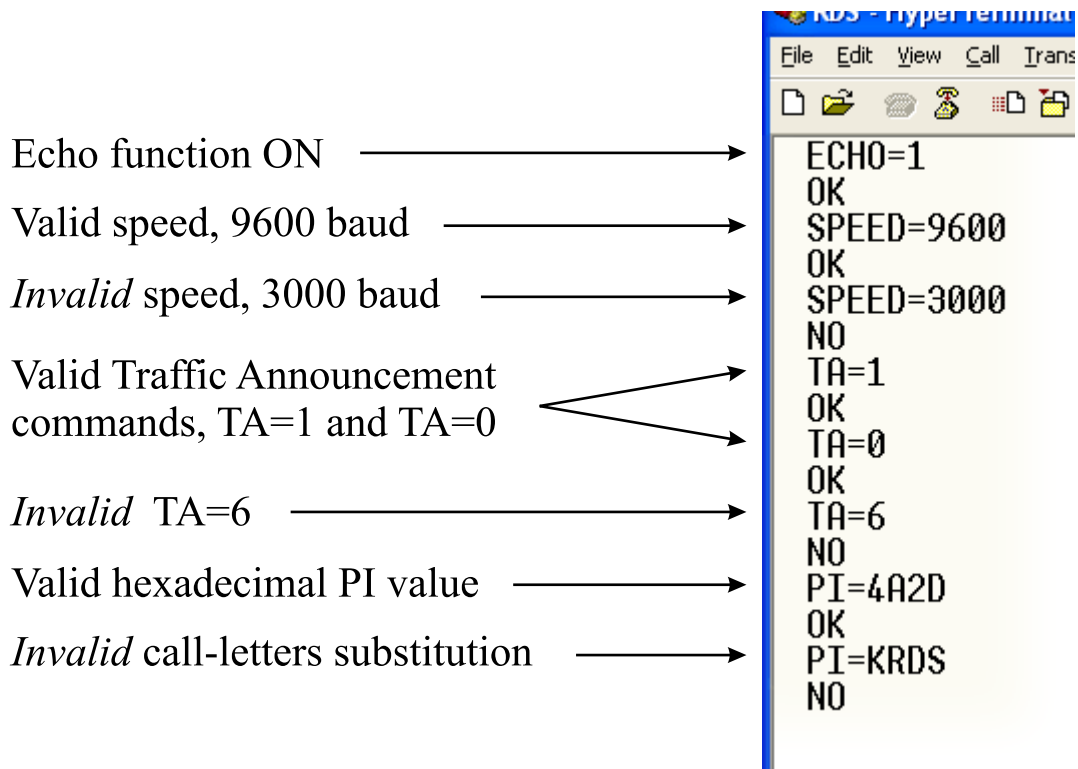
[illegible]

File Edit View Call Trans

Echo function ON
Valid speed, 9600 baud
*Invalid* speed, 3000 baud
Valid Traffic Announcement commands, TA=1 and TA=0
*Invalid* TA=6
Valid hexadecimal PI value
*Invalid* call-letters substitution

ECHO=1
OK
SPEED=9600
OK
SPEED=3000
NO
TA=1
OK
TA=0
OK
TA=6
NO
PI=4A2D
OK
PI=KRDS
NO